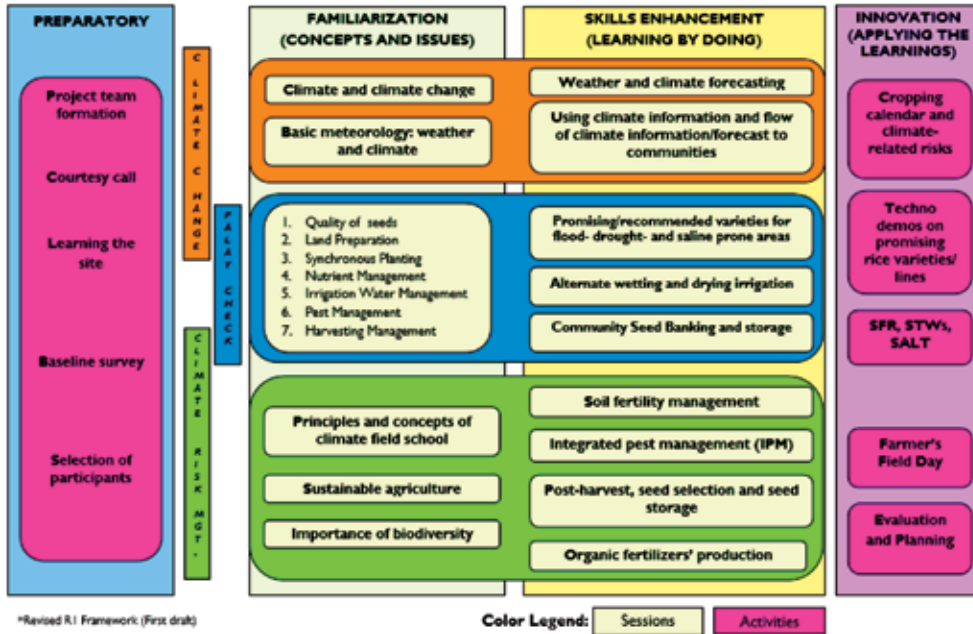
PREPARATORY

Project team formation

Courtesy call

Learning the site

Baseline survey

Selection of participants

CLIMATE CHANGE

PALAY CHECK

CLIMATE RISK MGT.

FAMILIARIZATION (CONCEPTS AND ISSUES)

Climate and climate change

Basic meteorology: weather and climate

1. Quality of seeds
2. Land Preparation
3. Synchronous Planting
4. Nutrient Management
5. Irrigation Water Management
6. Pest Management
7. Harvesting Management

Principles and concepts of climate field school

Sustainable agriculture

Importance of biodiversity

SKILLS ENHANCEMENT (LEARNING BY DOING)

Weather and climate forecasting

Using climate information and flow of climate information/forecast to communities

Promising/recommended varieties for flood- drought- and saline prone areas

Alternate wetting and drying irrigation

Community Seed Banking and storage

Soil fertility management

Integrated pest management (IPM)

Post-harvest, seed selection and seed storage

Organic fertilizers' production

INNOVATION (APPLYING THE LEARNINGS)

Cropping calendar and climate-related risks

Techno demos on promising rice varieties/ lines

SFR, STWs, SALT

Farmer's Field Day

Evaluation and Planning

*Revised R.I Framework (First draft)

Color Legend: Sessions Activities